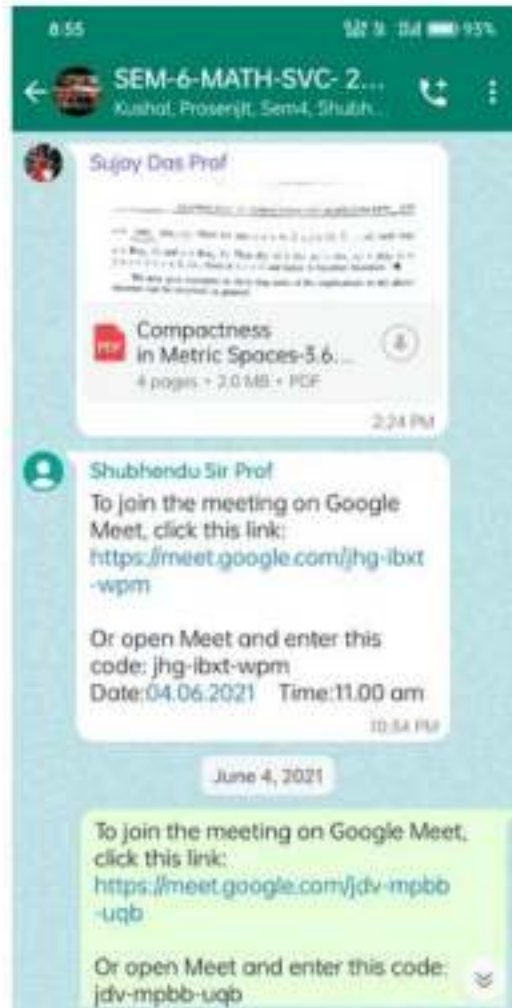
8:55 95%

SEM-6-MATH-SVC- 2...
Kushal, Prosenjit, Sem4, Shubh...

Sujoy Das Prof

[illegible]

Compactness in Metric Spaces-3.6...
4 pages • 2.0 MB • PDF

2:24 PM

Shubhendu Sir Prof
To join the meeting on Google Meet, click this link:
https://meet.google.com/jhg-ibxt-wpm

Or open Meet and enter this code: jhg-ibxt-wpm
Date:04.06.2021 Time:11.00 am

10:54 PM

June 4, 2021

To join the meeting on Google Meet, click this link:
https://meet.google.com/jdv-mpbb-uqb

Or open Meet and enter this code: jdv-mpbb-uqb